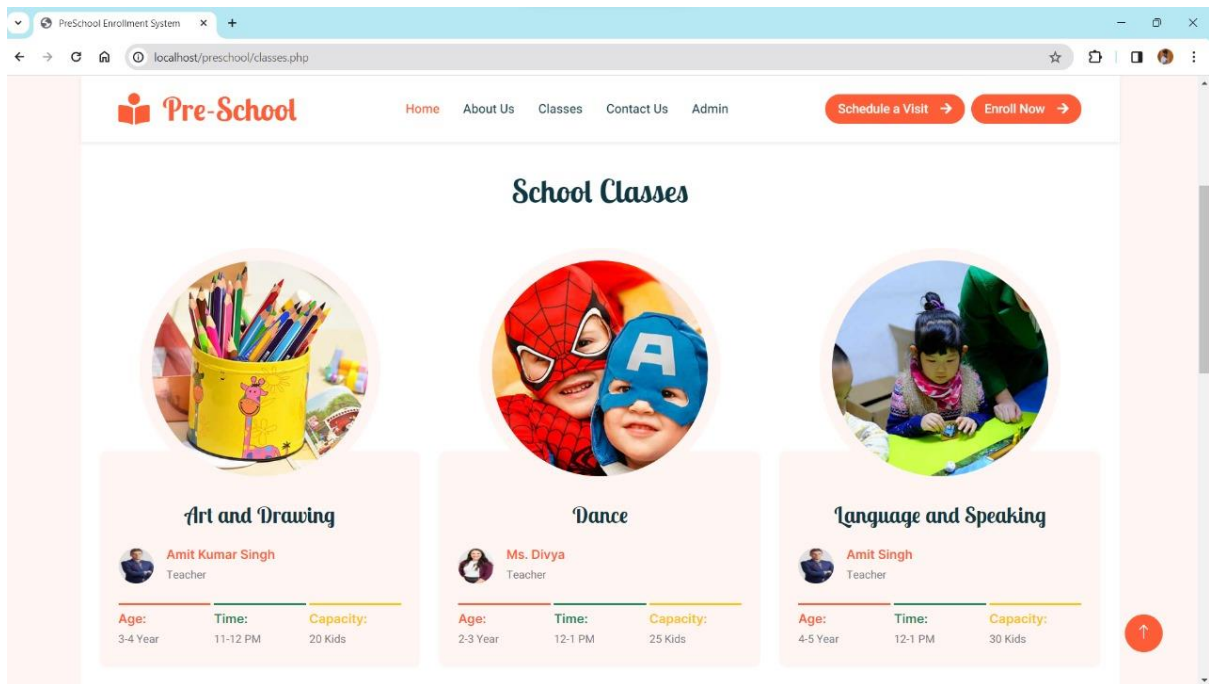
PreSchool Enrollment System

localhost/preschool/classes.php

Pre-School

Home About Us Classes Contact Us Admin

Schedule a Visit → Enroll Now →

School Classes

Art and Drawing

Amit Kumar Singh
Teacher

| Age: | Time: | Capacity: |
|---|---|---|
| 3-4 Year | 11-12 PM | 20 Kids |

Dance

Ms. Divya
Teacher

| Age: | Time: | Capacity: |
|---|---|---|
| 2-3 Year | 12-1 PM | 25 Kids |

Language and Speaking

Amit Singh
Teacher

| Age: | Time: | Capacity: |
|---|---|---|
| 4-5 Year | 12-1 PM | 30 Kids |